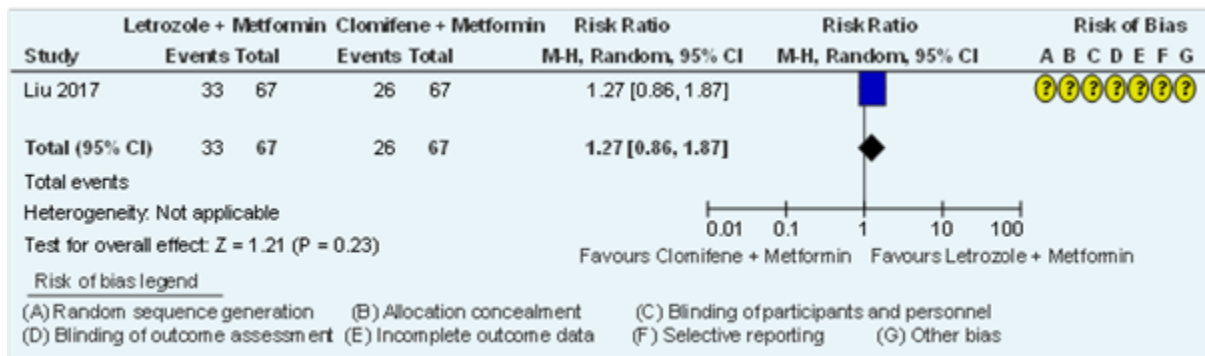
| Study | Letrozole + Metformin Events | Letrozole + Metformin Total | Clomifene + Metformin Events | Clomifene + Metformin Total | Risk Ratio M-H, Random, 95% CI | Risk Ratio M-H, Random, 95% CI | Risk of Bias A B C D E F G |
|---|---|---|---|---|---|---|---|
| Liu 2017 | 33 | 67 | 26 | 67 | 1.27 [0.86, 1.87] | | ? ? ? ? ? ? ? |
| **Total (95% CI)** | 33 | 67 | 26 | 67 | **1.27 [0.86, 1.87]** | | |

Total events

Heterogeneity: Not applicable

Test for overall effect: Z = 1.21 (P = 0.23)

0.01 0.1 1 10 100

Favours Clomifene + Metformin Favours Letrozole + Metformin

Risk of bias legend

(A) Random sequence generation (B) Allocation concealment (C) Blinding of participants and personnel
(D) Blinding of outcome assessment (E) Incomplete outcome data (F) Selective reporting (G) Other bias